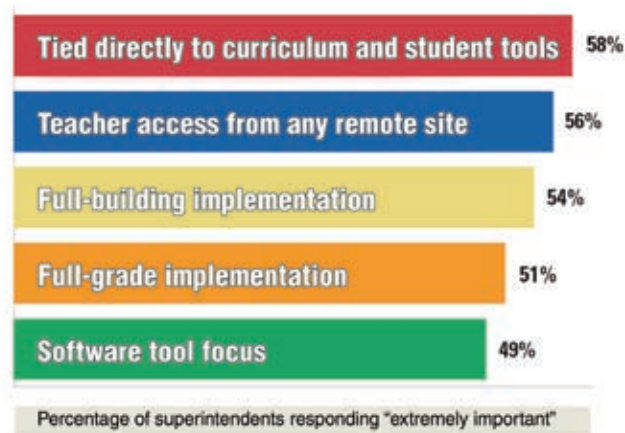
Tied directly to curriculum and student tools 58%

Teacher access from any remote site 56%

Full-building implementation 54%

Full-grade implementation 51%

Software tool focus 49%

Percentage of superintendents responding "extremely important"